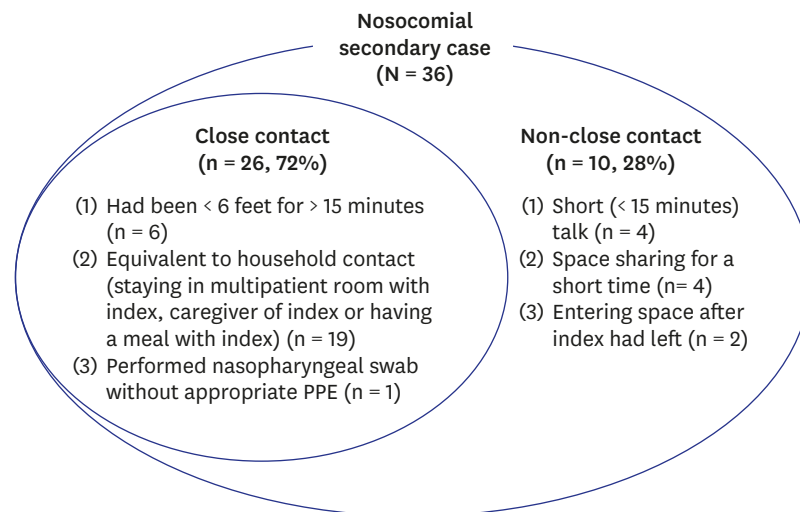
Nosocomial secondary case (N = 36)

Close contact (n = 26, 72%)

(1) Had been < 6 feet for > 15 minutes (n = 6)
(2) Equivalent to household contact (staying in multipatient room with index, caregiver of index or having a meal with index) (n = 19)
(3) Performed nasopharyngeal swab without appropriate PPE (n = 1)

Non-close contact (n = 10, 28%)

(1) Short (< 15 minutes) talk (n = 4)
(2) Space sharing for a short time (n= 4)
(3) Entering space after index had left (n = 2)